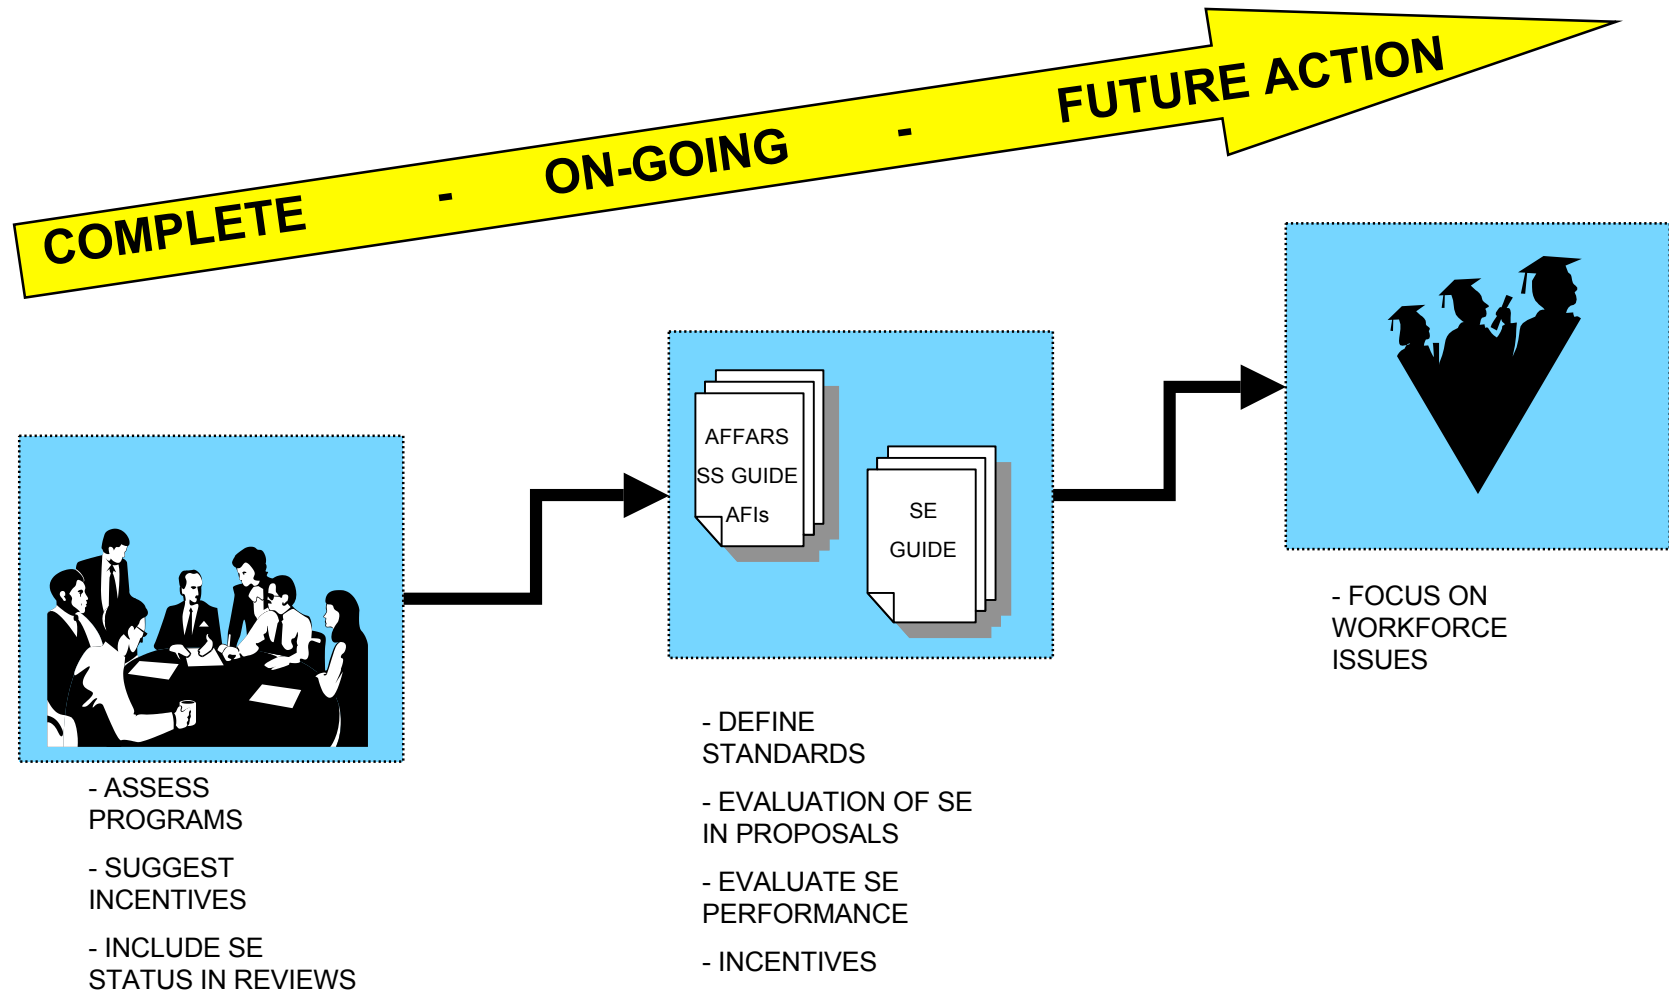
COMPLETE - ON-GOING - FUTURE ACTION

AFFARS
SS GUIDE
AFIs

SE
GUIDE

- ASSESS PROGRAMS

- SUGGEST INCENTIVES

- INCLUDE SE STATUS IN REVIEWS

- DEFINE STANDARDS

- EVALUATION OF SE IN PROPOSALS

- EVALUATE SE PERFORMANCE

- INCENTIVES

- FOCUS ON WORKFORCE ISSUES